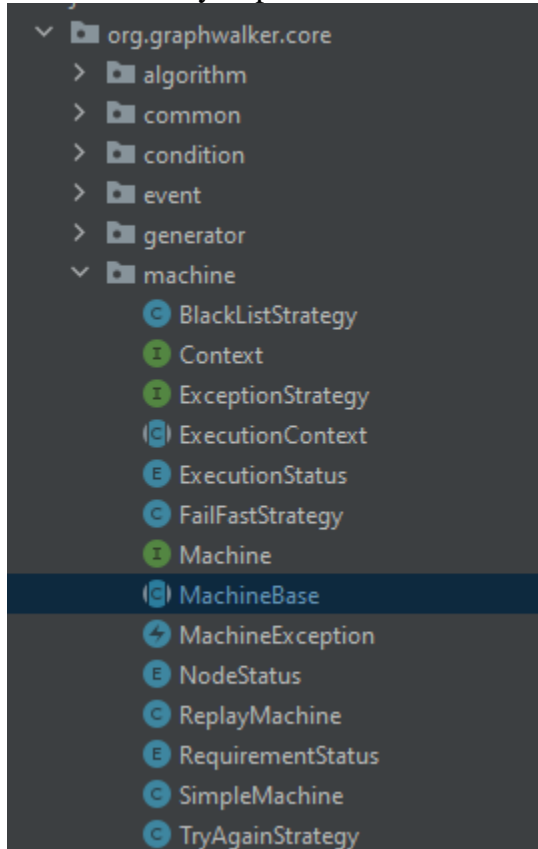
org.graphwalker.core
algorithm
common
condition
event
generator
machine
BlackListStrategy
Context
ExceptionStrategy
ExecutionContext
ExecutionStatus
FailFastStrategy
Machine
MachineBase
MachineException
NodeStatus
ReplayMachine
RequirementStatus
SimpleMachine
TryAgainStrategy